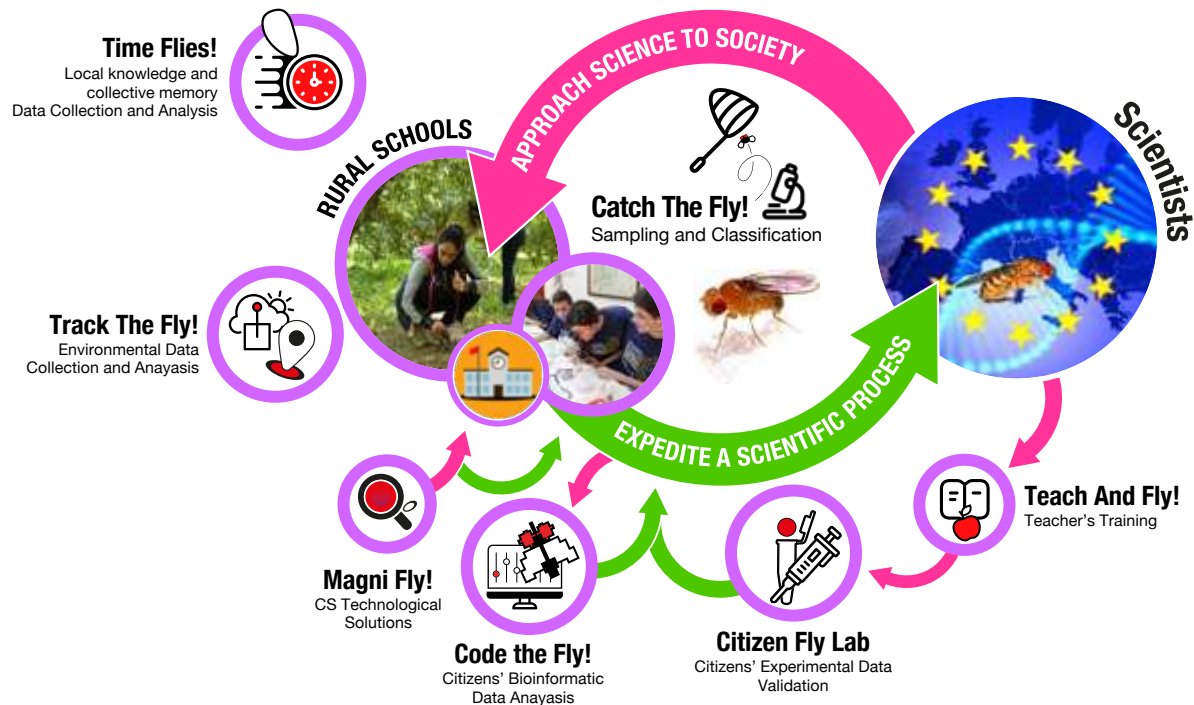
Time Flies!
Local knowledge and collective memory
Data Collection and Analysis

APPROACH SCIENCE TO SOCIETY

RURAL SCHOOLS

Scientists

Catch The Fly!
Sampling and Classification

Track The Fly!
Environmental Data Collection and Anayasis

EXPEDITE A SCIENTIFIC PROCESS

Teach And Fly!
Teacher's Training

Magni Fly!
CS Technological Solutions

Code the Fly!
Citizens' Bioinformatic Data Anayasis

Citizen Fly Lab
Citizens' Experimental Data Validation